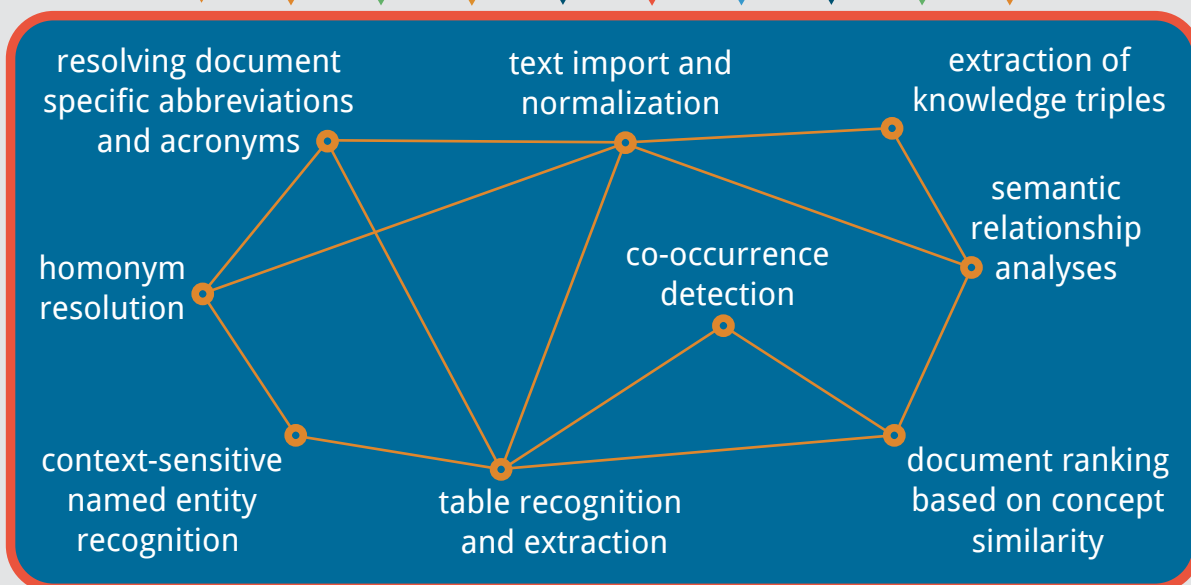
resolving document specific abbreviations and acronyms

text import and normalization

extraction of knowledge triples

semantic relationship analyses

homonym resolution

co-occurrence detection

context-sensitive named entity recognition

table recognition and extraction

document ranking based on concept similarity